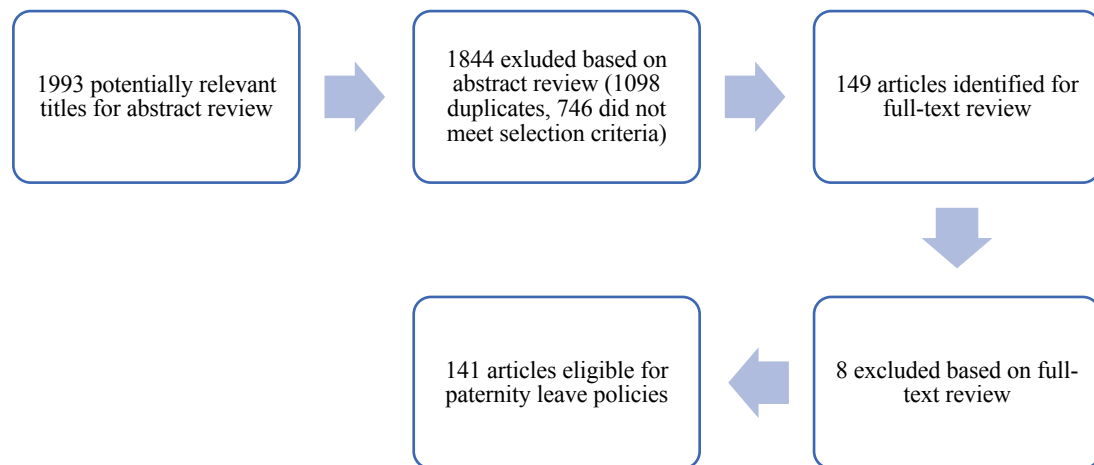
1993 potentially relevant titles for abstract review

1844 exluded based on abstract review (1098 duplicates, 746 did not meet selection criteria)

149 articles identified for full-text review

8 excluded based on full-text review

141 articles eligible for paternity leave policies